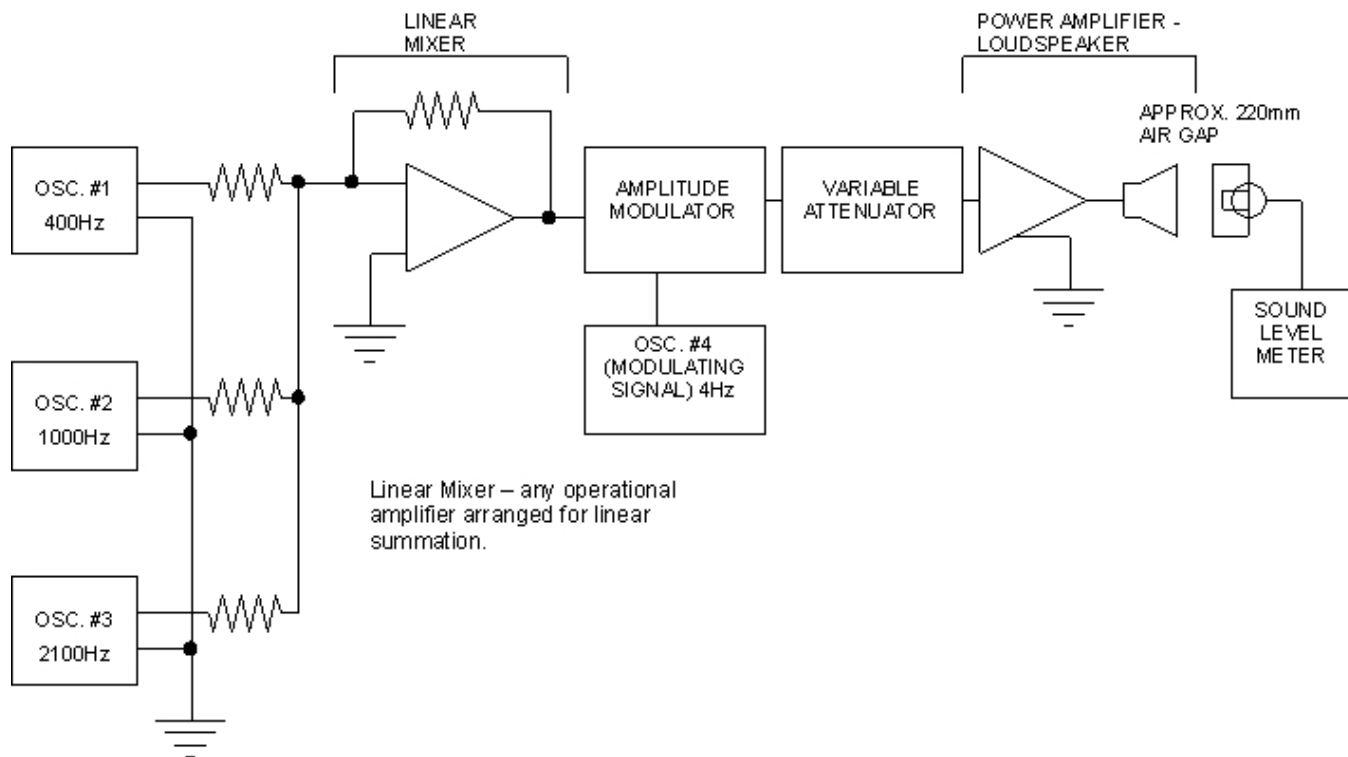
LINEAR
MIXER

POWER AMPLIFIER -
LOUDSPEAKER

APPROX. 220mm
AIR GAP

OSC. #1
400Hz

AMPLITUDE
MODULATOR

VARIABLE
ATTENUATOR

OSC. #4
(MODULATING
SIGNAL) 4Hz

SOUND
LEVEL
METER

OSC. #2
1000Hz

Linear Mixer – any operational amplifier arranged for linear summation.

OSC. #3
2100Hz